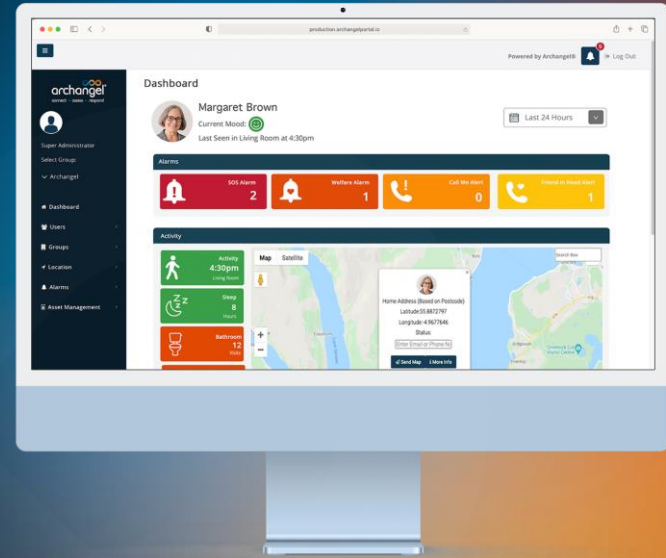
production.archangelportal.io

Powered by ArchangelIR

Log Out

archangel
connect · assess · respond

Super Administrator

Select Group:

Archangel

Dashboard

Users

Groups

Location

Alarms

Asset Management

Dashboard

Margaret Brown

Current Mood:

Last Seen in Living Room at 4:30pm

Last 24 Hours

Alarms

SOS Alarm
2

Welfare Alarm
1

Call Me Alert
0

Friend in Need Alert
1

Activity

Activity
4:30pm
Living Room

Sleep
8
Hours

Bathroom
12
Visits

Map Satellite

Search Box

Home Address (Based on Postcode)

Latitude:55.8872797

Longitude:-4.9677646

Status:

Enter Email or Phone No

Send Map More Info